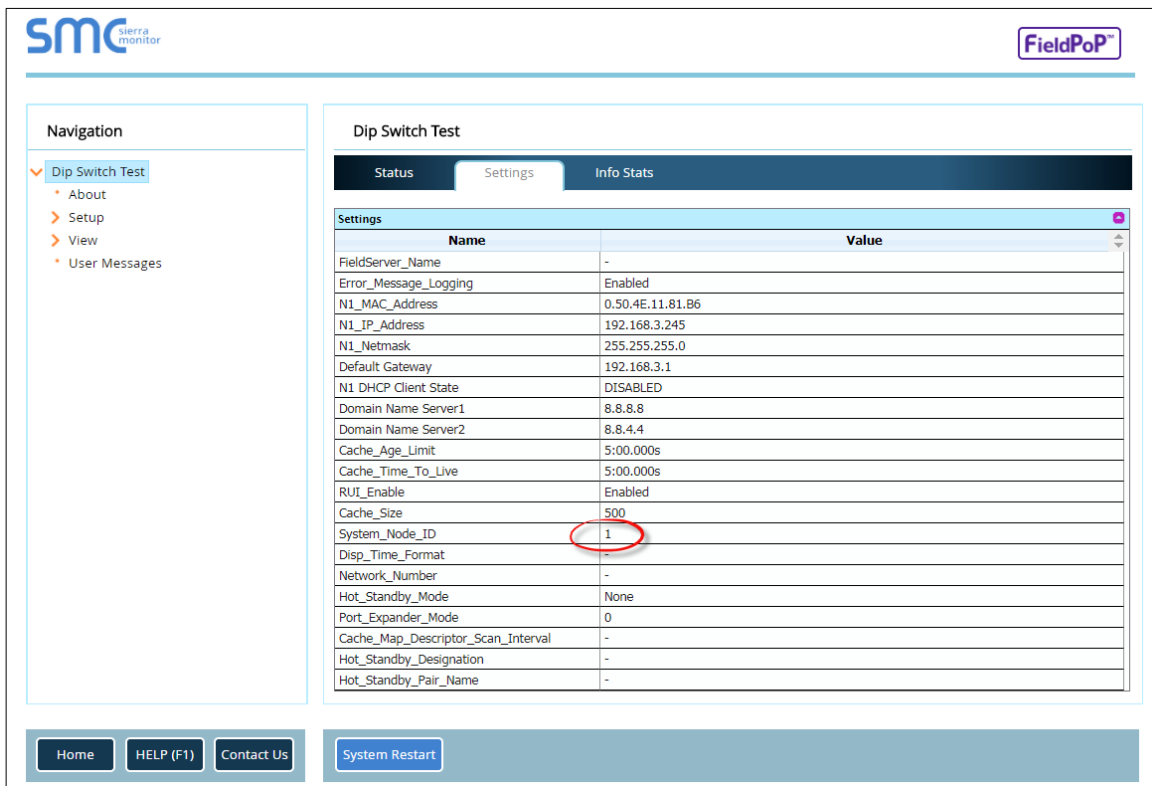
SMC sierra monitor

FieldPoP™

Navigation

Dip Switch Test
About
Setup
View
User Messages

Dip Switch Test

Status | Settings | Info Stats

Settings

| Name | Value |
|---|---|
| FieldServer_Name | - |
| Error_Message_Logging | Enabled |
| N1_MAC_Address | 0.50.4E.11.81.B6 |
| N1_IP_Address | 192.168.3.245 |
| N1_Netmask | 255.255.255.0 |
| Default Gateway | 192.168.3.1 |
| N1 DHCP Client State | DISABLED |
| Domain Name Server1 | 8.8.8.8 |
| Domain Name Server2 | 8.8.4.4 |
| Cache_Age_Limit | 5:00.000s |
| Cache_Time_To_Live | 5:00.000s |
| RUI_Enable | Enabled |
| Cache_Size | 500 |
| System_Node_ID | 1 |
| Disp_Time_Format | - |
| Network_Number | - |
| Hot_Standby_Mode | None |
| Port_Expander_Mode | 0 |
| Cache_Map_Descriptor_Scan_Interval | - |
| Hot_Standby_Designation | - |
| Hot_Standby_Pair_Name | - |

Home | HELP (F1) | Contact Us

System Restart